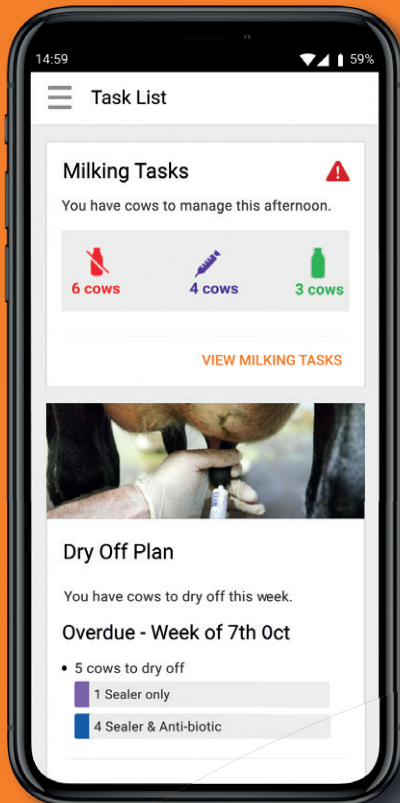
14:59

59%

Task List

Milking Tasks

You have cows to manage this afternoon.

6 cows

4 cows

3 cows

VIEW MILKING TASKS

Dry Off Plan

You have cows to dry off this week.

Overdue - Week of 7th 0ct

• 5 cows to dry off

1 Sealer only

4 Sealer & Anti-biotic